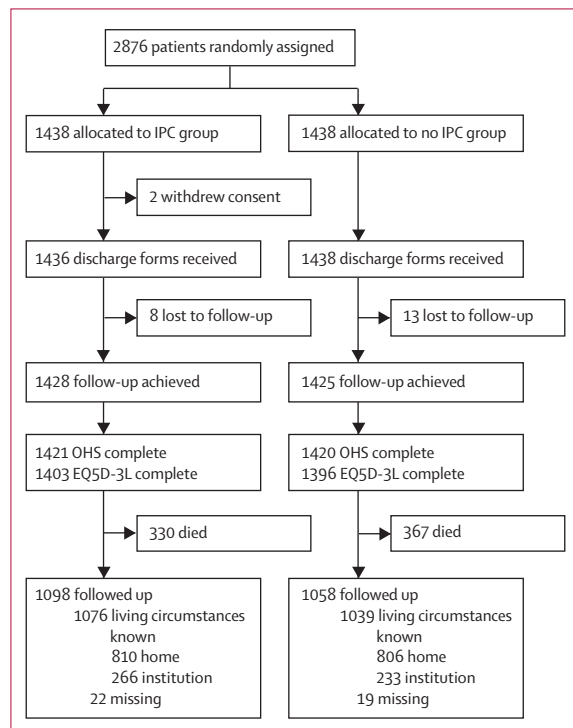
2876 patients randomly assigned

1438 allocated to IPC group

1438 allocated to no IPC group

2 withdrew consent

1436 discharge forms received

1438 discharge forms received

8 lost to follow-up

13 lost to follow-up

1428 follow-up achieved

1425 follow-up achieved

1421 OHS complete
1403 EQ5D-3L complete

1420 OHS complete
1396 EQ5D-3L complete

330 died

367 died

1098 followed up
1076 living circumstances known
810 home
266 institution
22 missing

1058 followed up
1039 living circumstances known
806 home
233 institution
19 missing